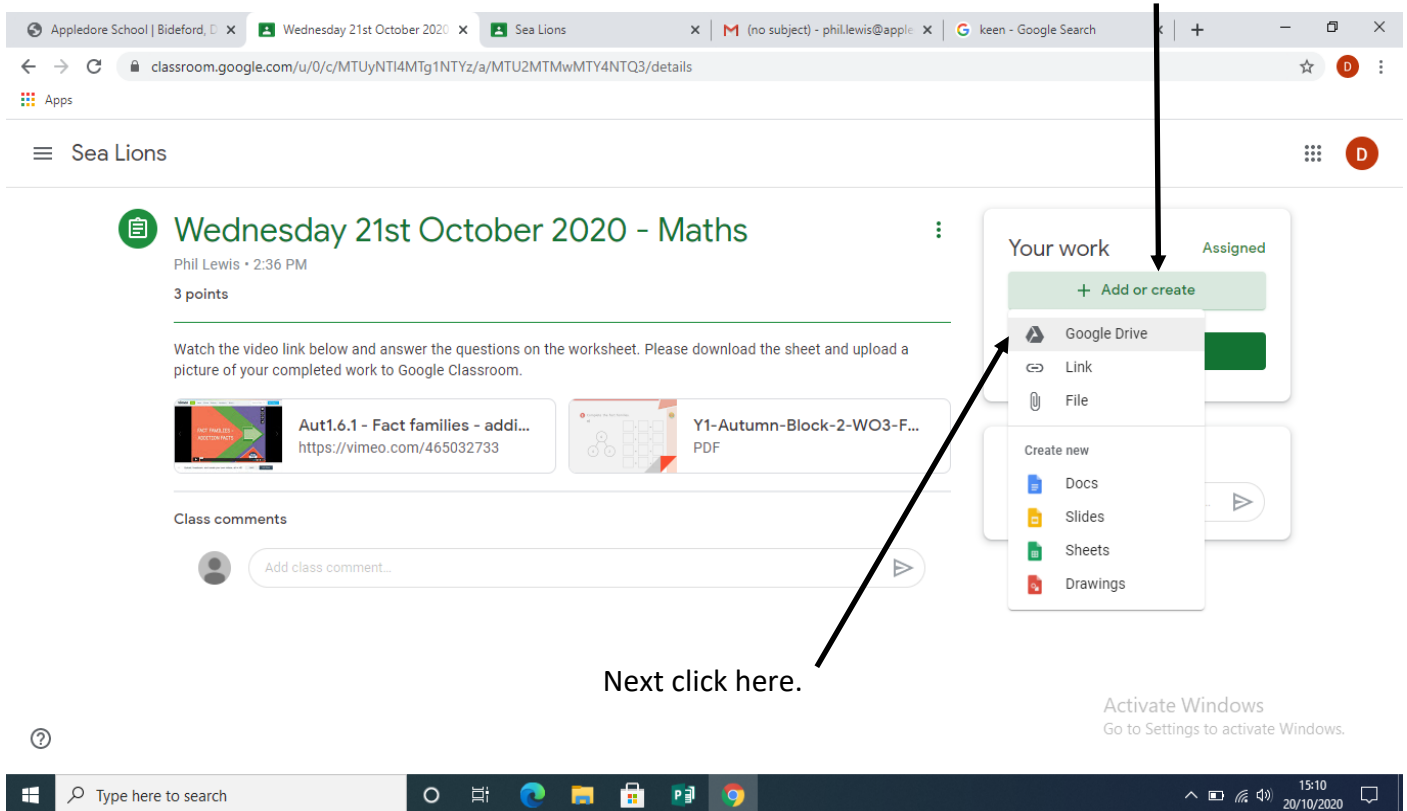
Appledore School | Bideford, D
Wednesday 21st October 2020
Sea Lions
(no subject) - phil.lewis@apple
keen - Google Search

classroom.google.com/u/0/c/MTUyNTI4MTg1NTYz/a/MTU2MTMwMTY4NTQ3/details

Apps

Sea Lions

D

Wednesday 21st October 2020 - Maths

Phil Lewis • 2:36 PM

3 points

Watch the video link below and answer the questions on the worksheet. Please download the sheet and upload a picture of your completed work to Google Classroom.

FACT FAMILIES - ADDITION FACTS

Aut1.6.1 - Fact families - addi...
https://vimeo.com/465032733

Y1-Autumn-Block-2-WO3-F...
PDF

Class comments

Add class comment...

Your work
Assigned

+ Add or create

Google Drive
Link
File

Create new
Docs
Slides
Sheets
Drawings

Next click here.

Activate Windows
Go to Settings to activate Windows.

Type here to search

15:10
20/10/2020